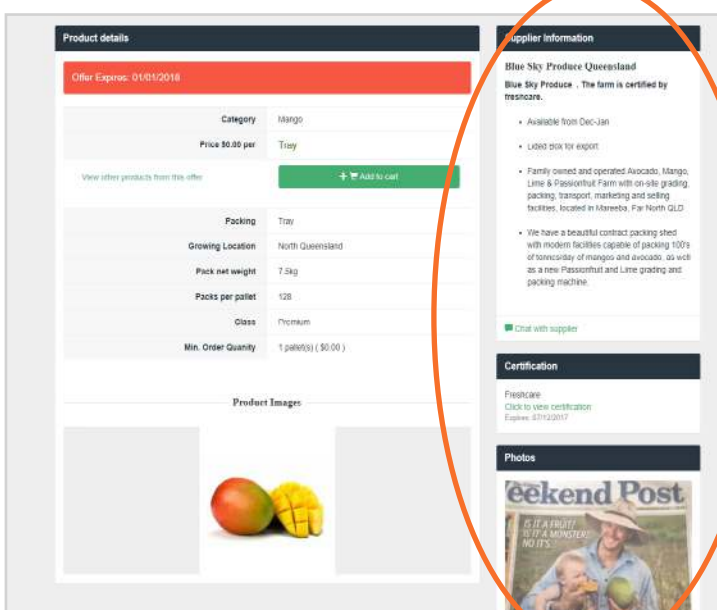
Product details

Offer Expires: 01/01/2018

| | |
|---|---|
| Category | Mango |
| Price $0.00 per | Tray |

View other products from this offer

+ Add to cart

| | |
|---|---|
| Packing | Tray |
| Growing Location | North Queensland |
| Pack net weight | 7.5kg |
| Packs per pallet | 128 |
| Class | Premium |
| Min. Order Quanity | 1 pallet(s) ( $0.00 ) |

Product Images

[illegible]upplier Information

Blue Sky Produce Queensland

Blue Sky Produce . The farm is certified by freshcare.

- Available from Dec-Jan
- Lided Box for export
- Family owned and operated Avocado, Mango, Lime & Passionfruit Farm with on-site grading, packing, transport, marketing and selling facilities, located in Mareeba, Far North QLD
- We have a beautiful contract packing shed with modern facilities capable of packing 100's of tonnes/day of mangos and avocado, as well as a new Passionfruit and Lime grading and packing machine.

Chat with supplier

Certification

Freshcare
Click to view certification
Expires: 07/12/2017

Photos

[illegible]eekend Post
IS IT A FRUIT? IS IT A MONSTER? NO IT'S...